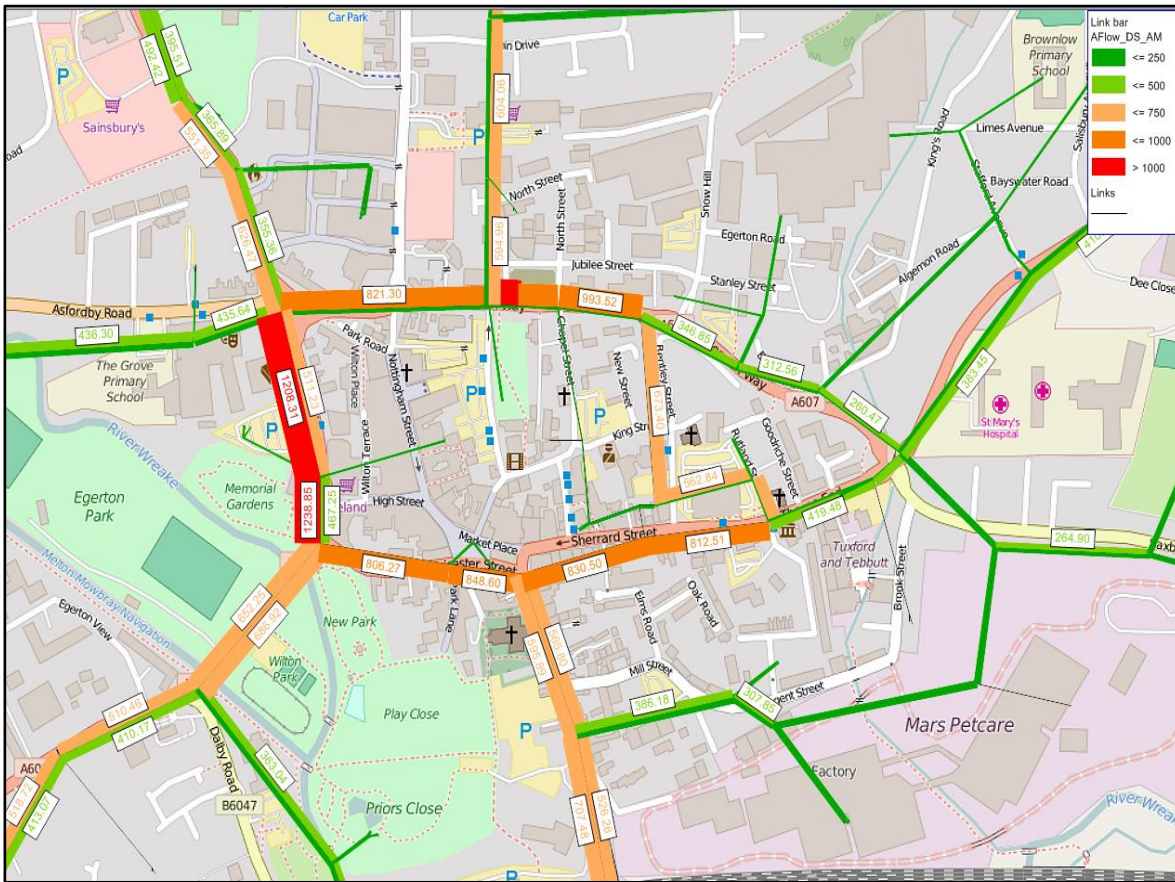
Car Park
Link bar
AFlow_DS_AM
<= 250
<= 500
<= 750
<= 1000
> 1000
Links
Brownlow Primary School
Sainsbury's
492.42
385.51
385.89
551.36
604.06
North Street
North Street
Snow Hill
King's Road
Limes Avenue
Bayswater Road
Egerton Road
Algernon Road
Jubilee Street
Stanley Street
Dee Close
646.47
395.36
594.96
821.30
993.52
Asfordby Road
435.64
436.30
Park Road
Wilton Place
Nottingham Street
The Grove Primary School
1208.31
411.25
Chapel Street
New Street
King Street
Bentley Street
346.85
312.56
Way
A607
260.47
383.45
St Mary's Hospital
River Wreake
Egerton Park
Memorial Gardens
Milton Terrace
High Street
1238.85
467.25
Goodriche Street
Rutland Street
562.84
419.45
Tuxford and Tebbutt
Brook Street
264.90
Sherrard Street
812.51
830.50
Market Place
848.60
806.27
Park Lane
Elms Road
Oak Road
Melton Mowbray Navigation
Egerton View
652.25
668.92
New Park
Wilton Park
Play Close
Mill Street
386.18
307.83
Regent Street
Mars Petcare
Factory
410.46
410.17
A60
Dalby Road
363.04
B6047
Priors Close
518.72
413.07
707.48
526.26
River Wreake